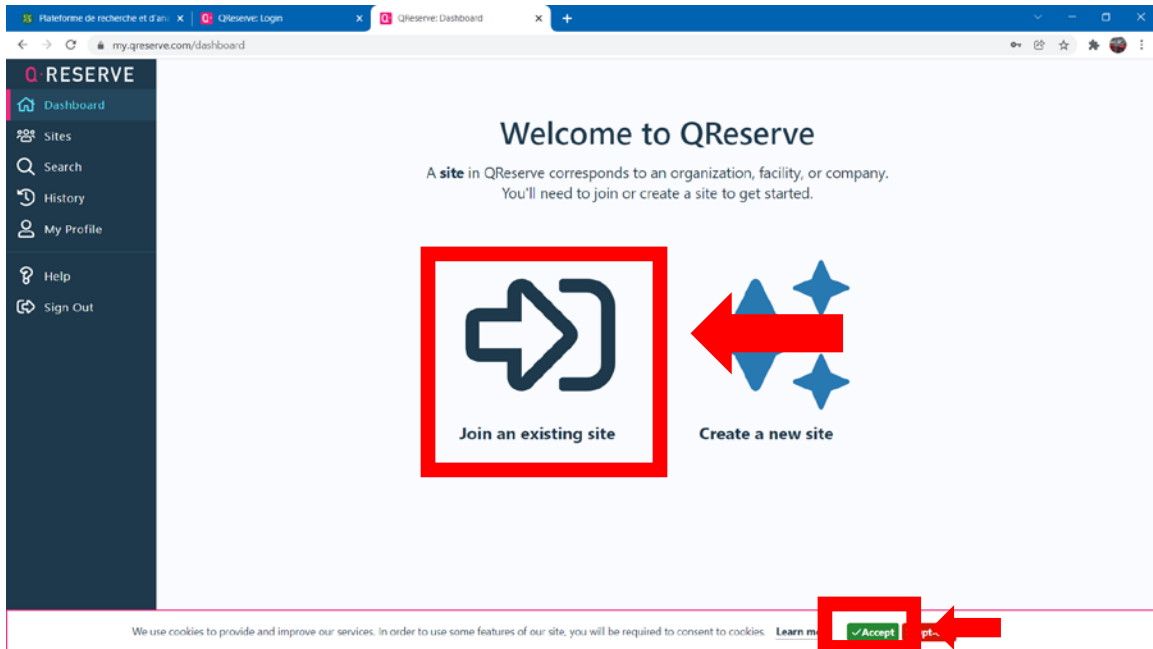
Plateforme de recherche et d'an ×
QReserve: Login ×
QReserve: Dashboard ×
+
my.qreserve.com/dashboard

Q·RESERVE
Dashboard
Sites
Search
History
My Profile
Help
Sign Out

Welcome to QReserve

A **site** in QReserve corresponds to an organization, facility, or company. You'll need to join or create a site to get started.

Join an existing site

Create a new site

We use cookies to provide and improve our services. In order to use some features of our site, you will be required to consent to cookies. Learn m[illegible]

Accept
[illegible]pt